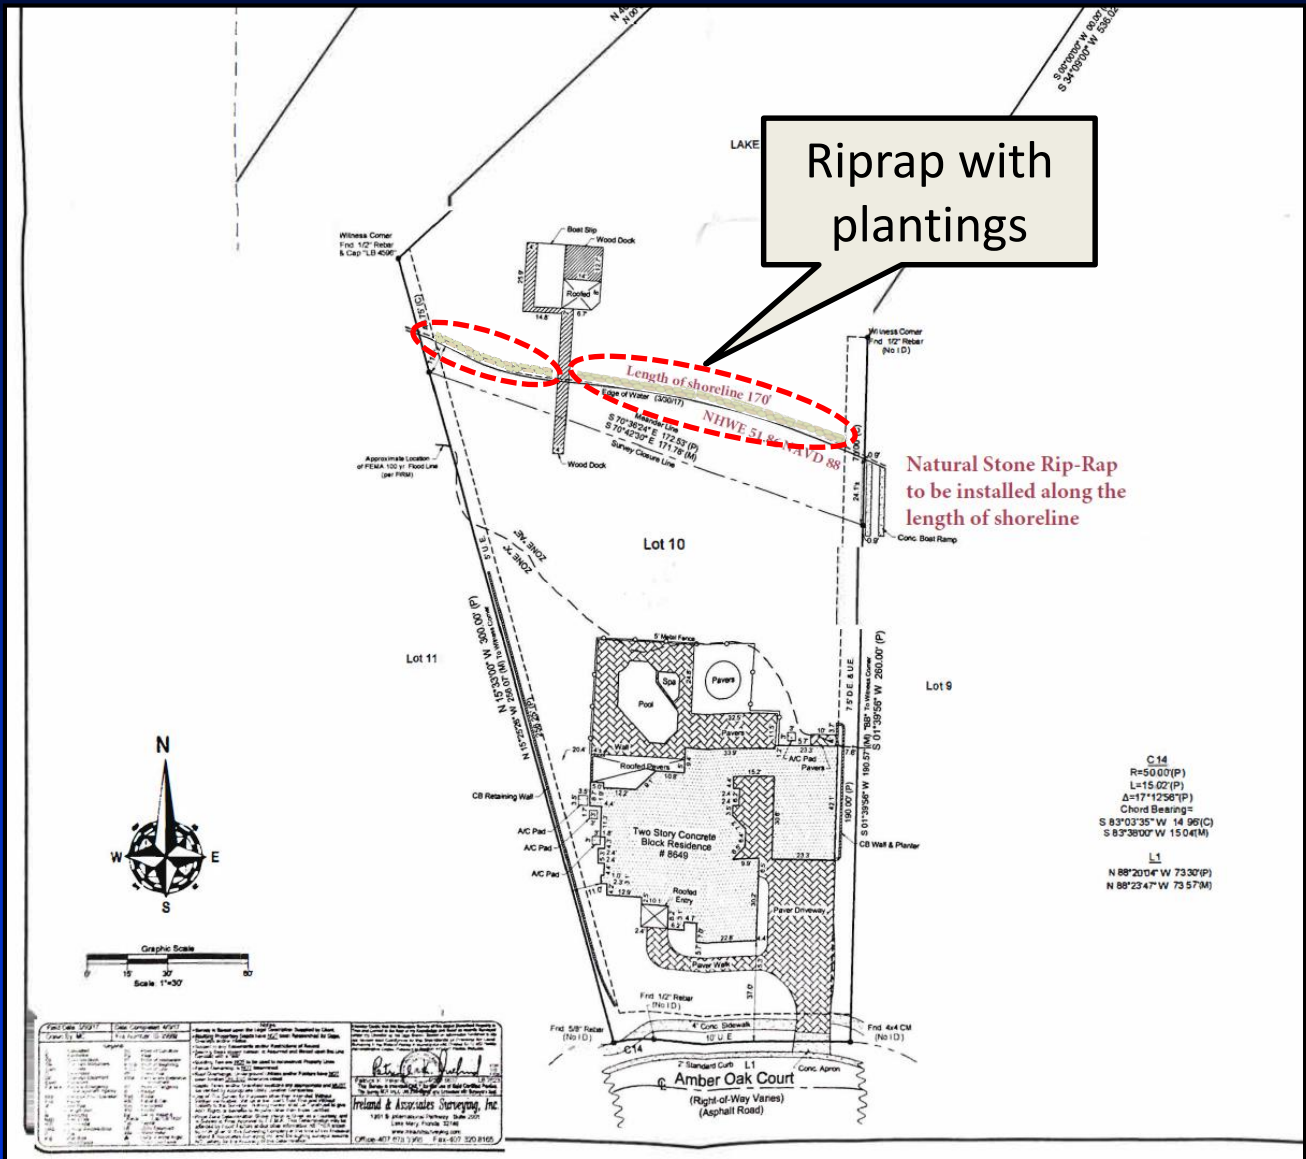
S 00°00'00" W 00.00'
S 34°09'00" W 536.02'

LAKE

Riprap with plantings

Witness Corner
Fnd. 1/2" Rebar
& Cap "LB 4596"

Boat Slip
Wood Dock

Roofed

Witness Corner
Fnd. 1/2" Rebar
(No I.D)

Length of shoreline 170'

Edge of Water (3/30/17)

NHWE 51.8' NAVD 88

Meander Line
S 70°36'24" E 172.53'(P)
S 70°42'30" E 171.78'(M)
Survey Closure Line

Wood Dock

Approximate Location of FEMA 100 yr. Flood Line (per FIRM)

Natural Stone Rip-Rap to be installed along the length of shoreline

Conc. Boat Ramp

ZONE "AE"
ZONE "X"

Lot 10

Lot 11

Lot 9

N 15°33'00" W 300.00' (P)
N 15°25'26" W 256.07' (M) To Witness Corner

S 01°39'56" W 260.00' (P)
S 01°39'56" W 180.57' (M) "BB" To Witness Corner

7.5' D.E. & U.E.

5' Metal Fence

Spa
Pavers
Pool

Pavers
A/C Pad
Pavers

Roofed Pavers
Wall

CB Retaining Wall

A/C Pad
A/C Pad
A/C Pad

Two Story Concrete Block Residence
# 8649

Roofed Entry

Paver Driveway
Paver Walk

CB Wall & Planter

C14
R=50.00'(P)
L=15.02'(P)
Δ=17°12'56"(P)
Chord Bearing=
S 83°03'35" W 14.96'(C)
S 83°38'00" W 15.04'(M)

L1
N 88°20'04" W 73.30'(P)
N 88°23'47" W 73.57'(M)

N
W
E
S

Graphic Scale
0 15' 30' 60'
Scale: 1"=30'

Fnd. 1/2" Rebar
(No I.D)

Fnd. 5/8" Rebar
(No I.D)

Fnd. 4x4 CM
(No I.D)

4' Conc. Sidewalk
10' U.E.

C14
2' Standard Curb L1
Conc. Apron

Amber Oak Court
(Right-of-Way Varies)
(Asphalt Road)

Ireland & Associates Surveying, Inc.
Office-407.678.3366 Fax-407.320.8165

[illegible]